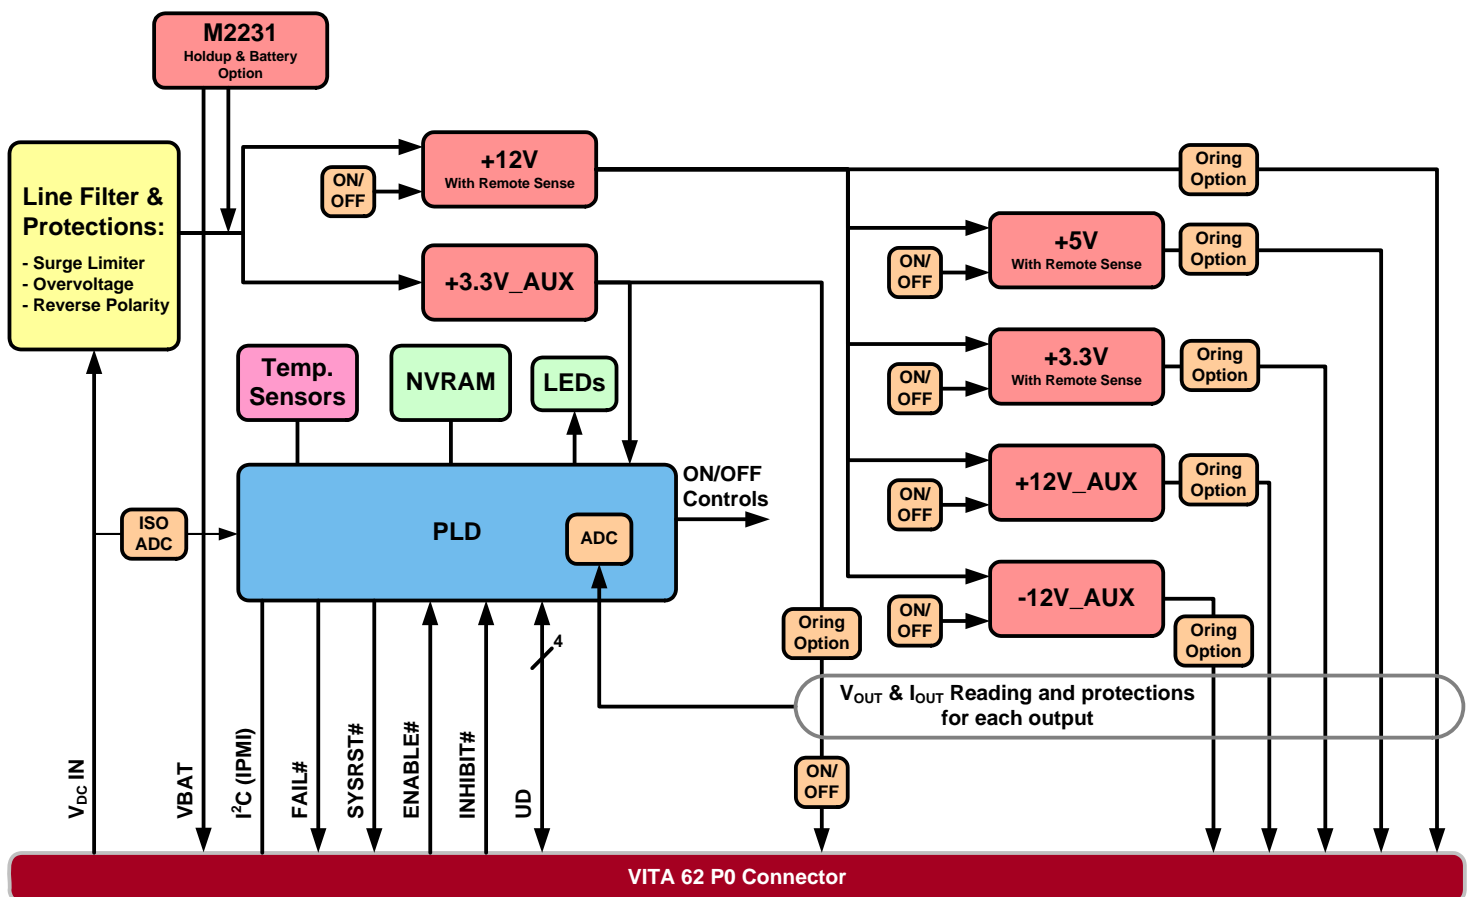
M2231
Holdup & Battery Option

Line Filter & Protections:
- Surge Limiter
- Overvoltage
- Reverse Polarity

ON/ OFF

+12V
With Remote Sense

+3.3V_AUX

Oring Option

ON/ OFF

+5V
With Remote Sense

Oring Option

ON/ OFF

+3.3V
With Remote Sense

Oring Option

Temp. Sensors

NVRAM

LEDs

ON/ OFF

+12V_AUX

Oring Option

ON/OFF Controls

ISO ADC

PLD

ADC

ON/ OFF

-12V_AUX

Oring Option

Oring Option

4

$V_{OUT}$ & $I_{OUT}$ Reading and protections for each output

ON/ OFF

$V_{DC}$ IN

VBAT

$I^2C$ (IPMI)

FAIL#

SYSRST#

ENABLE#

INHIBIT#

UD

VITA 62 P0 Connector